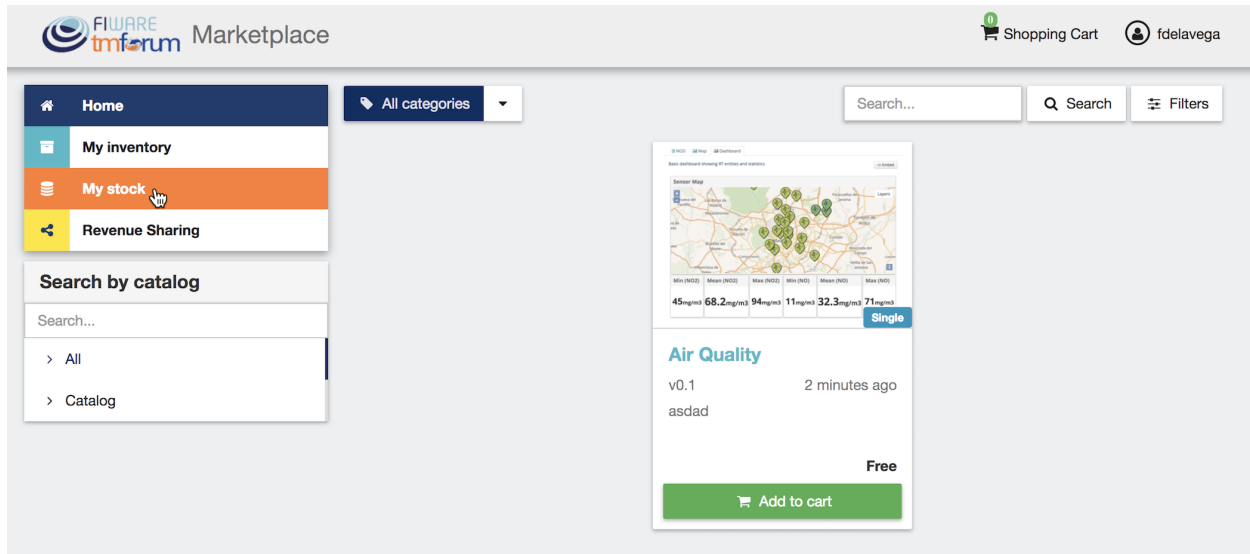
FIWARE tmforum Marketplace

0 Shopping Cart fdelavega

Home
My inventory
My stock
Revenue Sharing

Search by catalog

Search...

All
Catalog

All categories

Search...
Search
Filters

NGSI Map Dashboard
Basic dashboard showing IoT entities and statistics
Sensor Map
Layers

| Min (NO2) | Mean (NO2) | Max (NO2) | Min (NO) | Mean (NO) | Max (NO) |
|---|---|---|---|---|---|
| 45mg/m3 | 68.2mg/m3 | 94mg/m3 | 11mg/m3 | 32.3mg/m3 | 71mg/m3 |

Single

Air Quality
v0.1 2 minutes ago
asdad

Free

Add to cart